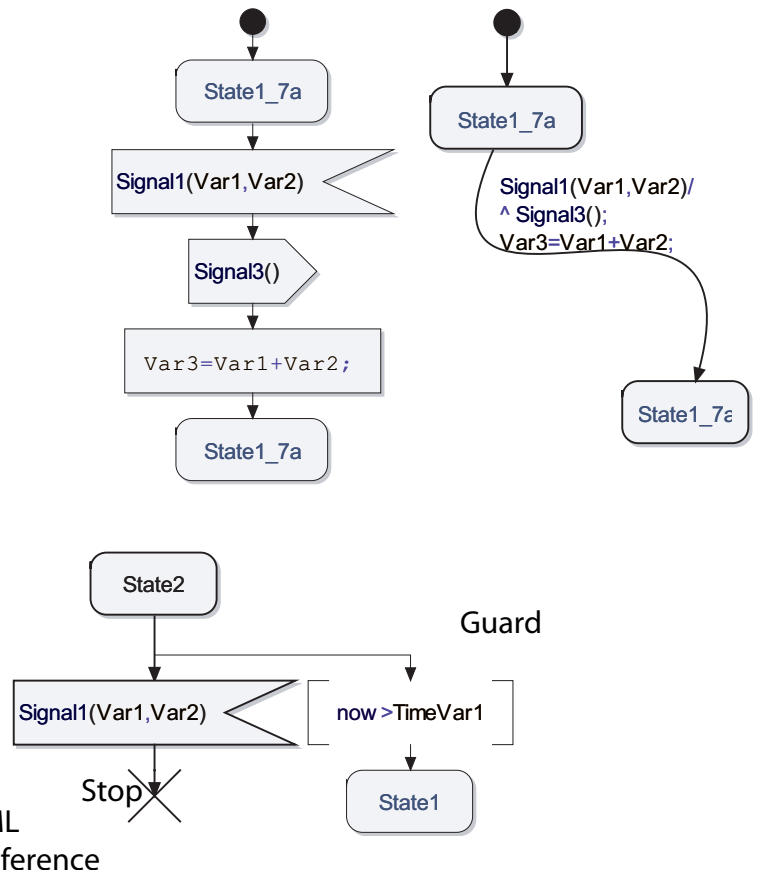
State1_7a

Signal1(Var1,Var2)

Signal3()

Var3=Var1+Var2;

State1_7a

State1_7a

Signal1(Var1,Var2)/
^ Signal3();
Var3=Var1+Var2;

State1_7a

State2

Guard

Signal1(Var1,Var2)

now >TimeVar1

Stop

State1

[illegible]L
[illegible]ference